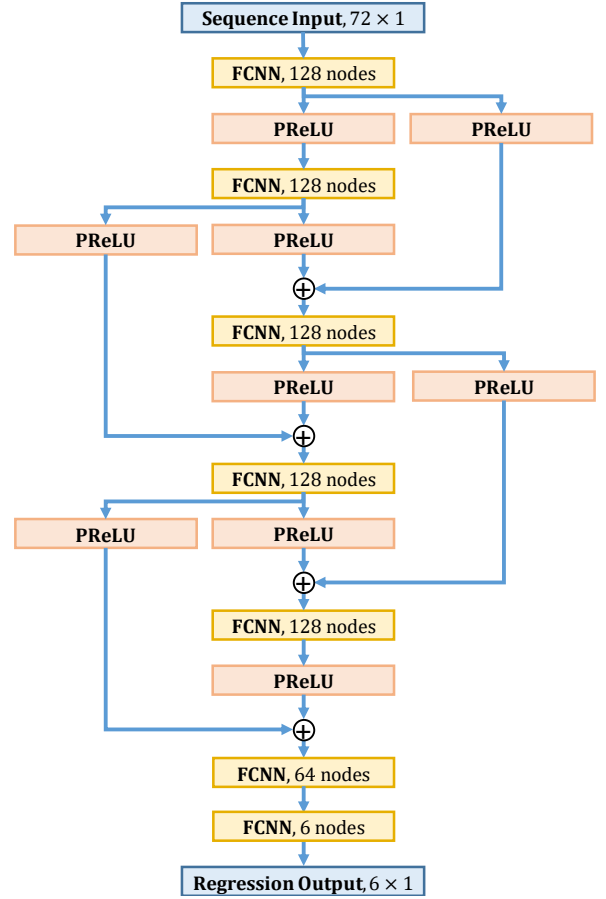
**Sequence Input**, $72 \times 1$

**FCNN**, 128 nodes

**PReLU**

**PReLU**

**FCNN**, 128 nodes

**PReLU**

**PReLU**

$\oplus$

**FCNN**, 128 nodes

**PReLU**

**PReLU**

$\oplus$

**FCNN**, 128 nodes

**PReLU**

**PReLU**

$\oplus$

**FCNN**, 128 nodes

**PReLU**

$\oplus$

**FCNN**, 64 nodes

**FCNN**, 6 nodes

**Regression Output**, $6 \times 1$